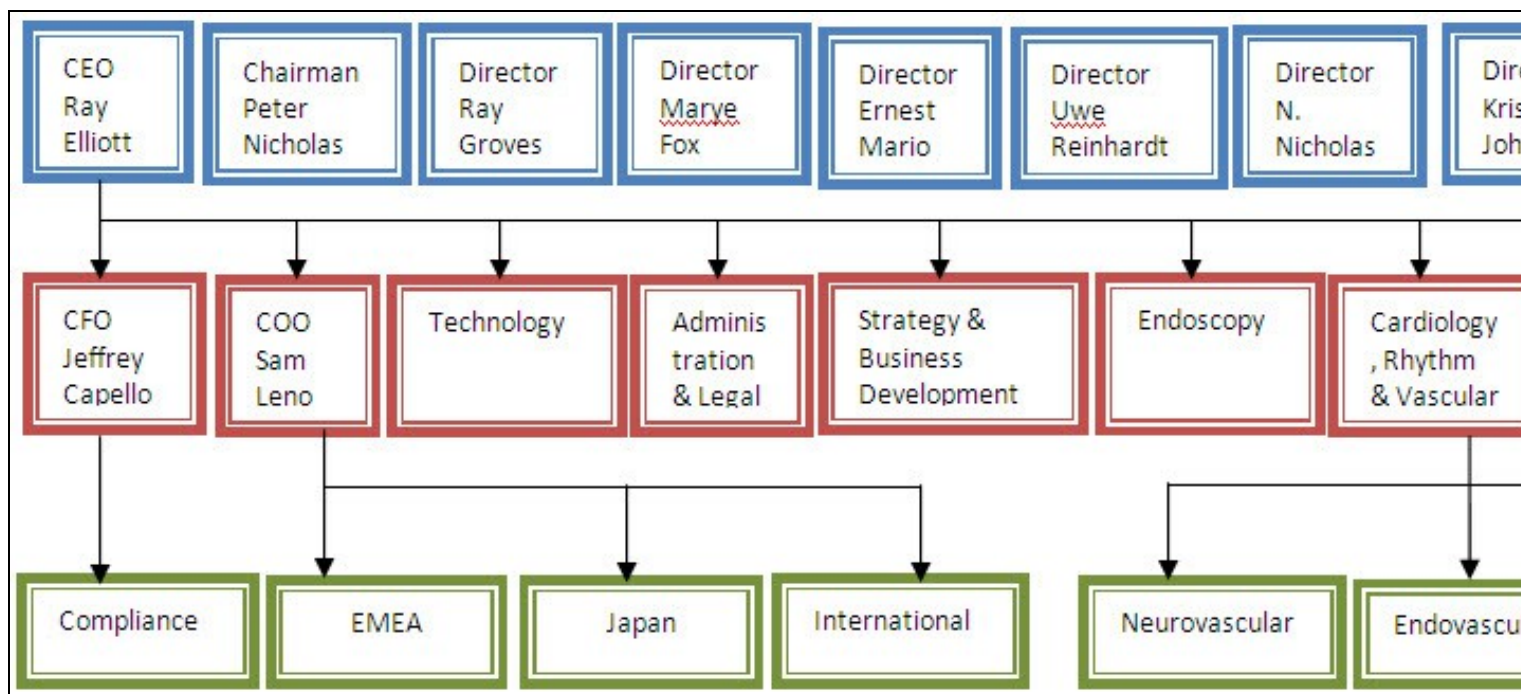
CEO Ray Elliott

Chairman Peter Nicholas

Director Ray Groves

Director Marye Fox

Director Ernest Mario

Director Uwe Reinhardt

Director N. Nicholas

Dir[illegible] Kris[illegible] Joh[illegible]

CFO Jeffrey Capello

COO Sam Leno

Technology

Administration & Legal

Strategy & Business Development

Endoscopy

Cardiology , Rhythm & Vascular

Compliance

EMEA

Japan

International

Neurovascular

Endovascu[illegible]